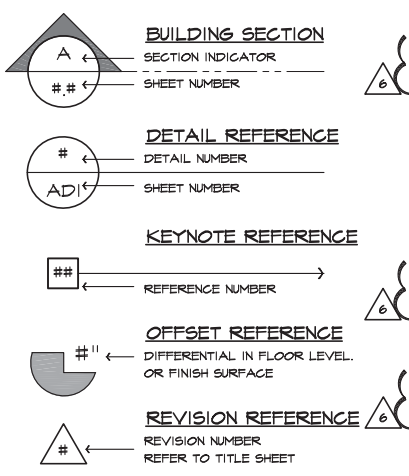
A
#.#
BUILDING SECTION
SECTION INDICATOR
SHEET NUMBER

6

#
ADI
DETAIL REFERENCE
DETAIL NUMBER
SHEET NUMBER

KEYNOTE REFERENCE
##
REFERENCE NUMBER

6

OFFSET REFERENCE
#"
DIFFERENTIAL IN FLOOR LEVEL. OR FINISH SURFACE

REVISION REFERENCE
6
#
REVISION NUMBER
REFER TO TITLE SHEET